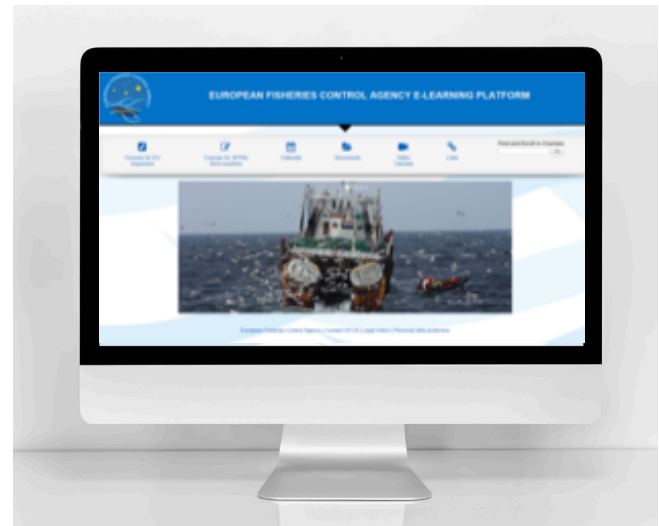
EUROPEAN FISHERIES CONTROL AGENCY E-LEARNING PLATFORM

Courses for EU Inspectors

Courses for 3rd countries

Calendar

Documents

Video Tutorials

Links

Find and Enroll in Courses

European Fisheries Control Agency | Contact EFCA | Legal notice | Personal data protection